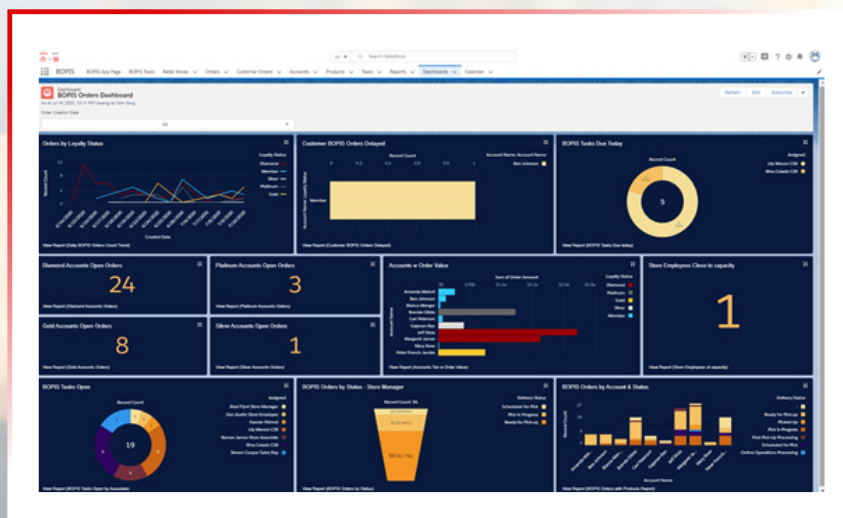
BOPIS BOPIS App Page BOPIS Tasks Retail Stores Orders Customer Orders Accounts Products Tasks Reports Dashboards Calendar

Search Salesforce

Dashboard
BOPIS Orders Dashboard

Refresh Edit Subscribe

Enter Creation Date
All

Orders by Loyalty Status
Loyalty Status
Diamond
Member
Silver
Platinum
Gold
Record Count
Created Date
View Report (Daily BOPIS Orders Count Trend)

Customer BOPIS Orders Delayed
Record Count
Account Name: Account Name
Ben Johnson
Account Name: Loyalty Status
Member
View Report (Customer BOPIS Orders Delayed)

BOPIS Tasks Due Today
Record Count
Assigned
Lily Marcos CSR
Rina Calado CSR
5
View Report (BOPIS Tasks Due today)

Diamond Accounts Open Orders
24
View Report (Diamond Accounts Orders)

Platinum Accounts Open Orders
3
View Report (Platinum Accounts Orders)

Accounts w Order Value
Sum of Order Amount
Loyalty Status
Diamond
Platinum
Gold
Silver
Member
Amanda Meterd
Ben Johnson
Bianca Manger
Brenda Gibbs
Carl Robinson
Captain Rex
Jeff Silva
Margaret James
Mary Rose
Peter Francis Jacobs
Account Name
View Report (BOPIS Accounts Tier w Order Value)

Store Employees Close to capacity
1
View Report (Store Employees at capacity)

Gold Accounts Open Orders
8
View Report (Gold Accounts Orders)

Silver Accounts Open Orders
1
View Report (Silver Accounts Orders)

BOPIS Tasks Open
Record Count
Assigned
Brad Pyrit Store Manager
Dan Austin Store Employee
Gaurav Mehral
Lily Marcos CSR
Raman James Store Associate
Rina Calado CSR
Steven Cooper Sales Rep
19
View Report (BOPIS Tasks Open by Associate)

BOPIS Orders by Status - Store Manager
Record Count: 96
Delivery Status
Scheduled for Pick
Pick In Progress
Ready for Pick-up
View Report (BOPIS Orders by Status)

BOPIS Orders by Account & Status
Delivery Status
Ready for Pick-up
Picked Up
Pick In Progress
Post Pick Up Processing
Scheduled for Pick
Online Operations Processing
Record Count
Account Name
View Report (BOPIS Orders with Products Report)